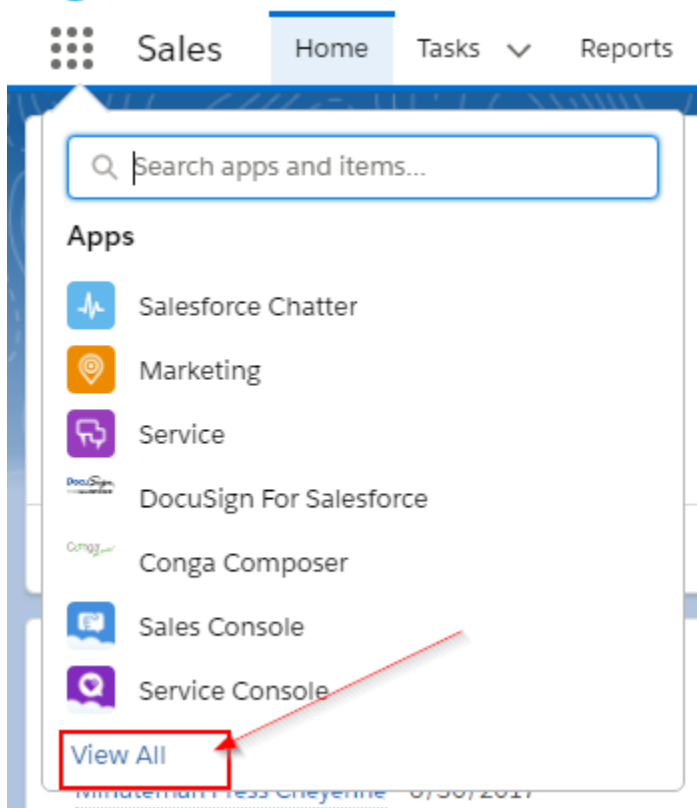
Sales Home Tasks Reports

Search apps and items...

Apps

Salesforce Chatter

Marketing

Service

DocuSign For Salesforce

Conga Composer

Sales Console

Service Console

View All

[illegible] Press Cheyenne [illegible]/30/2017